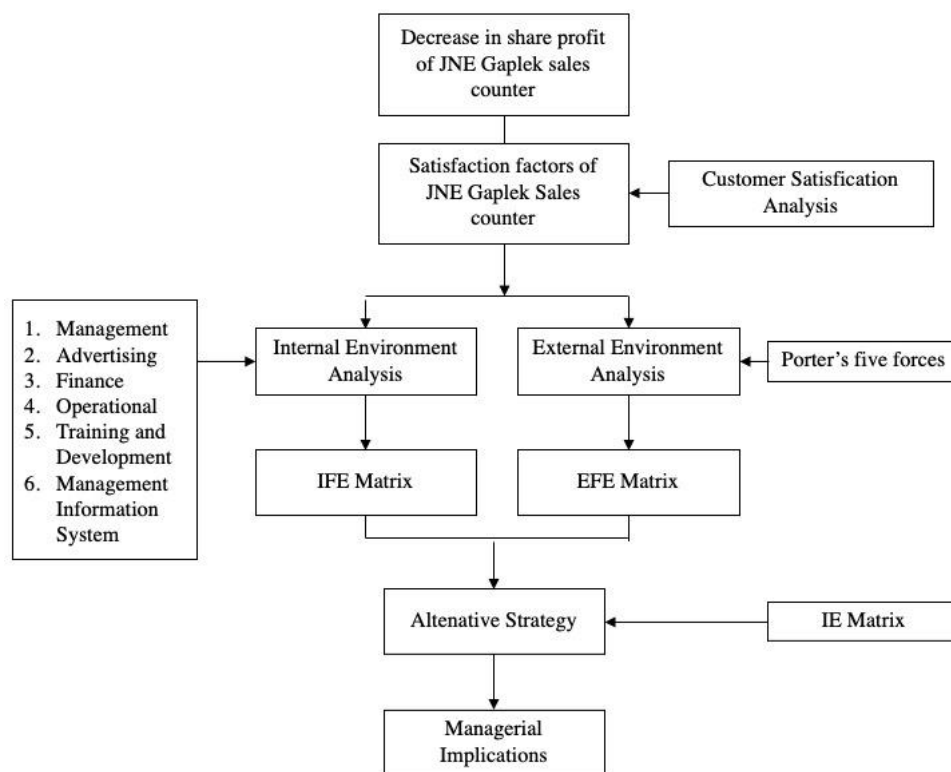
Decrease in share profit of JNE Gaplek sales counter

Satisfaction factors of JNE Gaplek Sales counter

Customer Satisfication Analysis

1. Management
2. Advertising
3. Finance
4. Operational
5. Training and Development
6. Management Information System

Internal Environment Analysis

External Environment Analysis

Porter's five forces

IFE Matrix

EFE Matrix

Altenative Strategy

IE Matrix

Managerial Implications